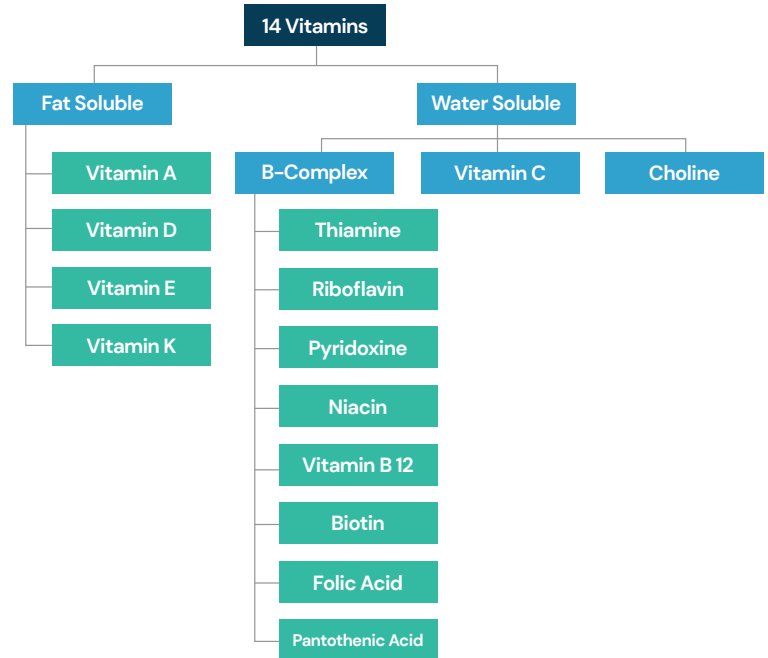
14 Vitamins

Fat Soluble

Vitamin A

Vitamin D

Vitamin E

Vitamin K

Water Soluble

B-Complex

Thiamine

Riboflavin

Pyridoxine

Niacin

Vitamin B 12

Biotin

Folic Acid

Pantothenic Acid

Vitamin C

Choline